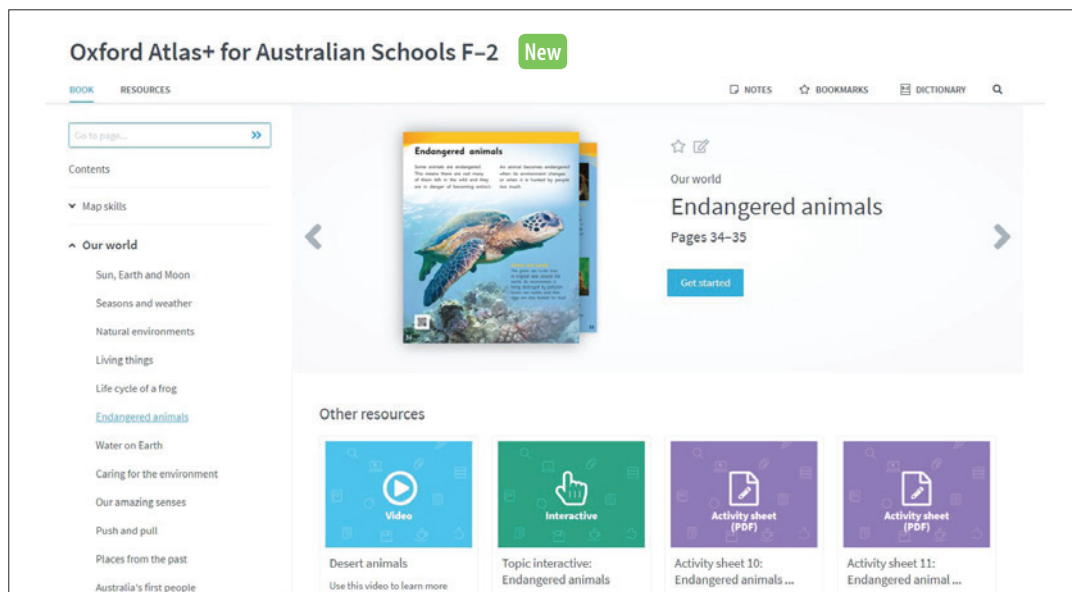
Oxford Atlas+ for Australian Schools F–2 New

BOOK RESOURCES

NOTES BOOKMARKS DICTIONARY

Go to page...

Contents

Map skills

Our world

Sun, Earth and Moon

Seasons and weather

Natural environments

Living things

Life cycle of a frog

Endangered animals

Water on Earth

Caring for the environment

Our amazing senses

Push and pull

Places from the past

Australia's first people

Endangered animals

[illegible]

Our world

Endangered animals

Pages 34–35

Get started

Other resources

Video

Desert animals

Use this video to learn more

Interactive

Topic interactive: Endangered animals

Activity sheet (PDF)

Activity sheet 10: Endangered animals ...

Activity sheet (PDF)

Activity sheet 11: Endangered animal ...